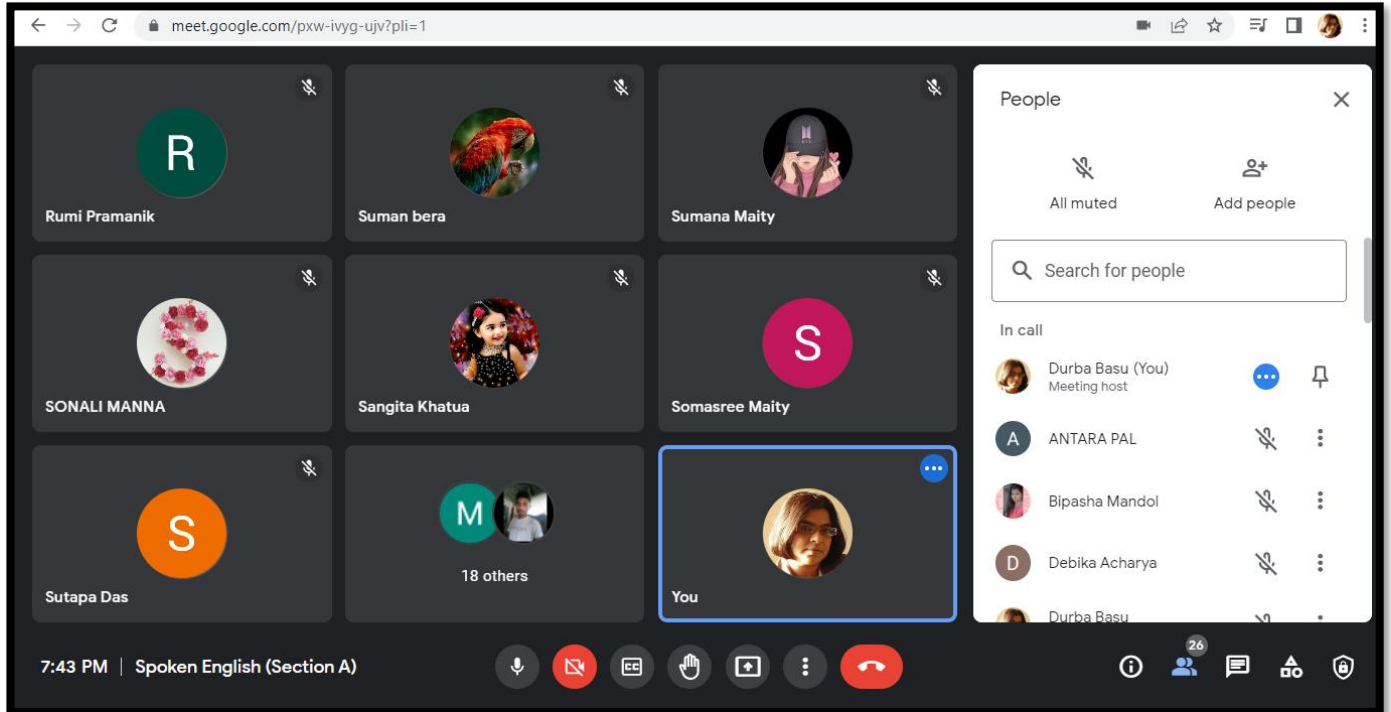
meet.google.com/pxw-ivyg-ujv?pli=1

R
Rumi Pramanik

Suman bera

Sumana Maity

SONALI MANNA

Sangita Khatua

S
Somasree Maity

S
Sutapa Das

M
18 others

You

People

All muted

Add people

Search for people

In call

Durba Basu (You)
Meeting host

A
ANTARA PAL

Bipasha Mandol

D
Debika Acharya

Durba Basu

7:43 PM | Spoken English (Section A)

26